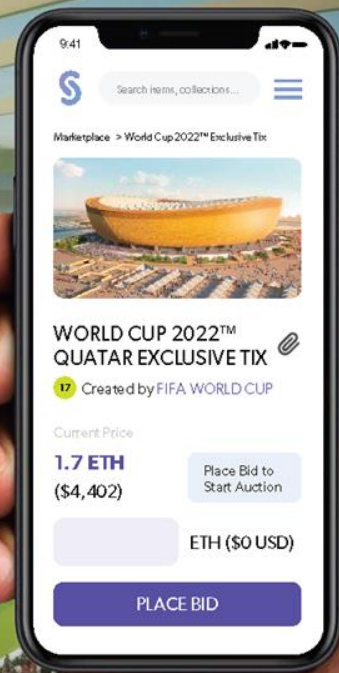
9:41

Search items, collections...

Marketplace > World Cup 2022™ Exclusive Tix

WORLD CUP 2022™ QUATAR EXCLUSIVE TIX

17 Created by FIFA WORLD CUP

Current Price

1.7 ETH
($4,402)

Place Bid to Start Auction

ETH ($0 USD)

PLACE BID